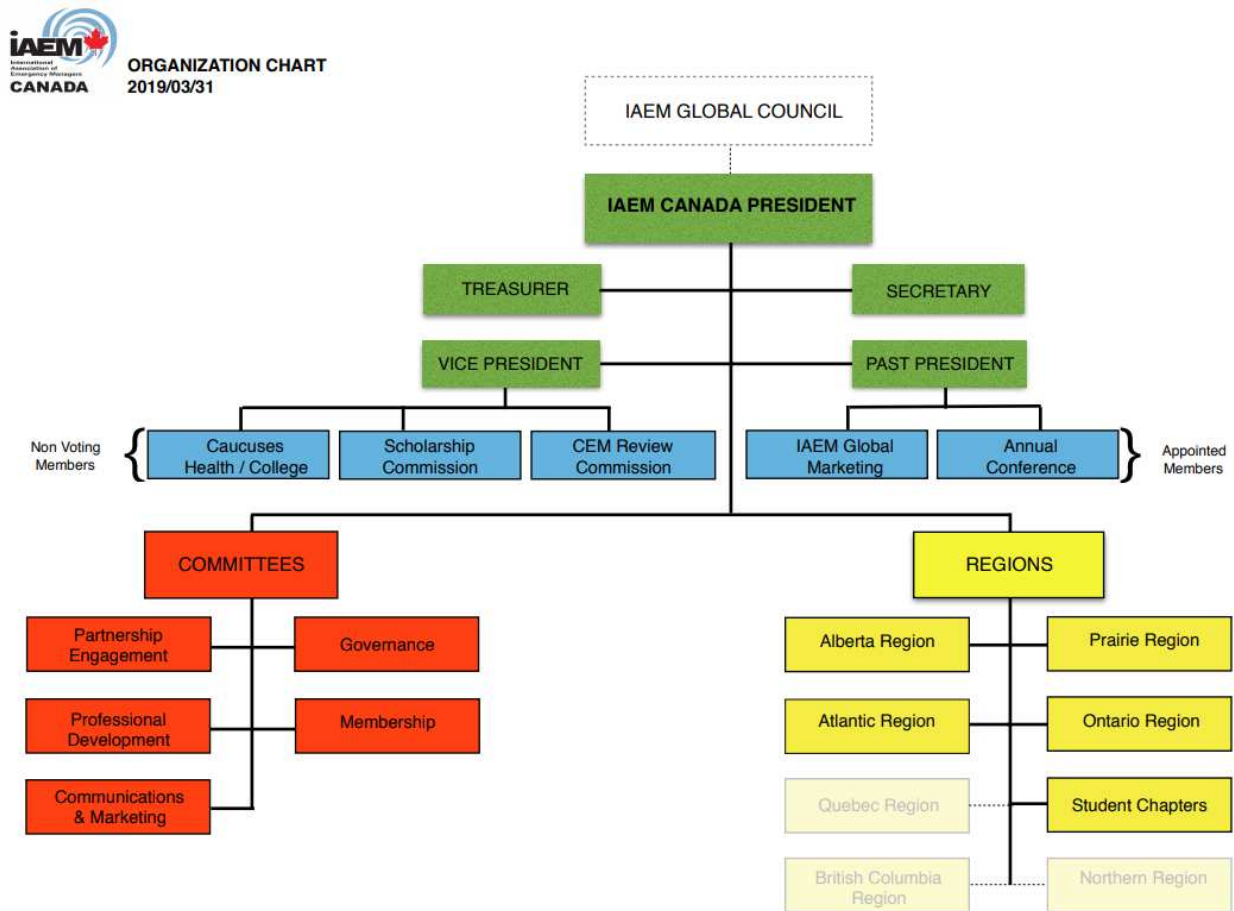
IAEM
International Association of Emergency Managers
CANADA

ORGANIZATION CHART
2019/03/31

IAEM GLOBAL COUNCIL

IAEM CANADA PRESIDENT

TREASURER

SECRETARY

VICE PRESIDENT

PAST PRESIDENT

Non Voting Members

Caucuses Health / College

Scholarship Commission

CEM Review Commission

IAEM Global Marketing

Annual Conference

Appointed Members

COMMITTEES

Partnership Engagement

Governance

Professional Development

Membership

Communications & Marketing

REGIONS

Alberta Region

Prairie Region

Atlantic Region

Ontario Region

Quebec Region

Student Chapters

British Columbia Region

Northern Region